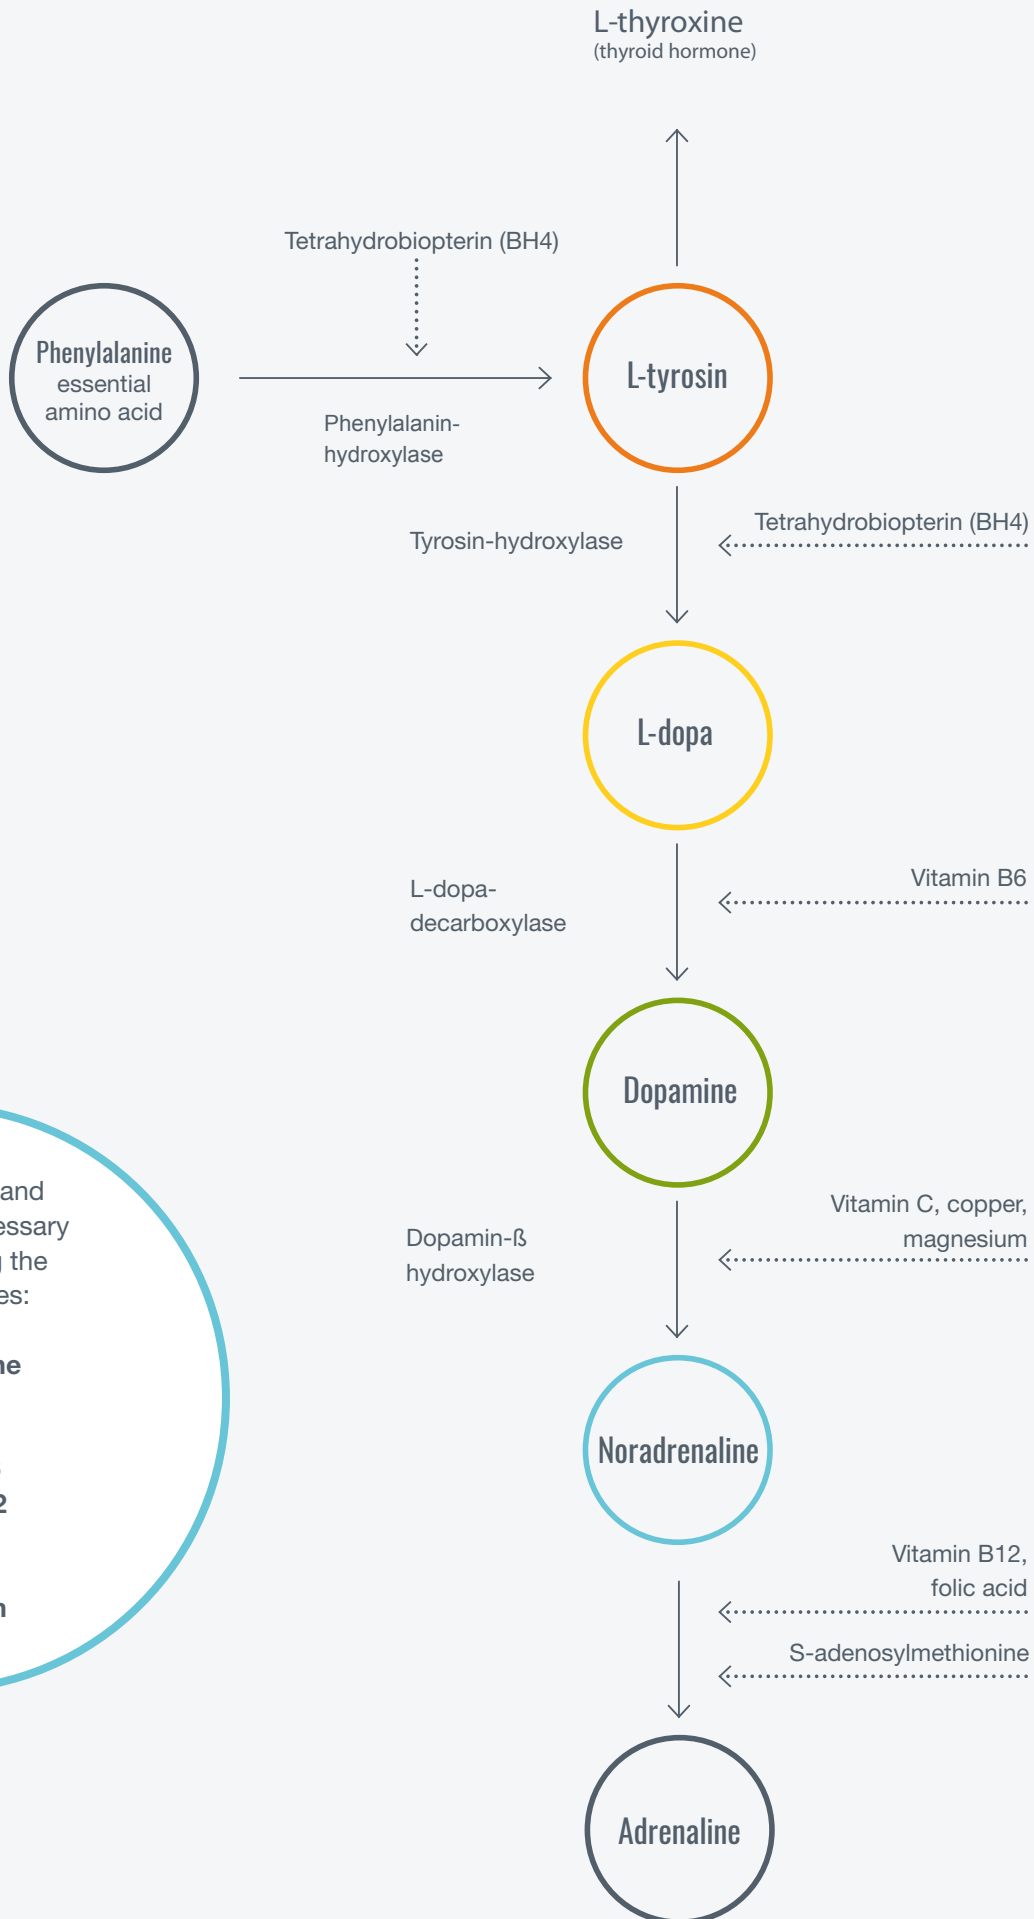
L-thyroxine
(thyroid hormone)

Tetrahydrobiopterin (BH4)

Phenylalanine
essential
amino acid

Phenylalanin-
hydroxylase

L-tyrosin

Tyrosin-hydroxylase

Tetrahydrobiopterin (BH4)

L-dopa

L-dopa-
decarboxylase

Vitamin B6

Dopamine

and
essary
the
es:

ne

2

n

Dopamin-ß
hydroxylase

Vitamin C, copper,
magnesium

Noradrenaline

Vitamin B12,
folic acid

S-adenosylmethionine

Adrenaline